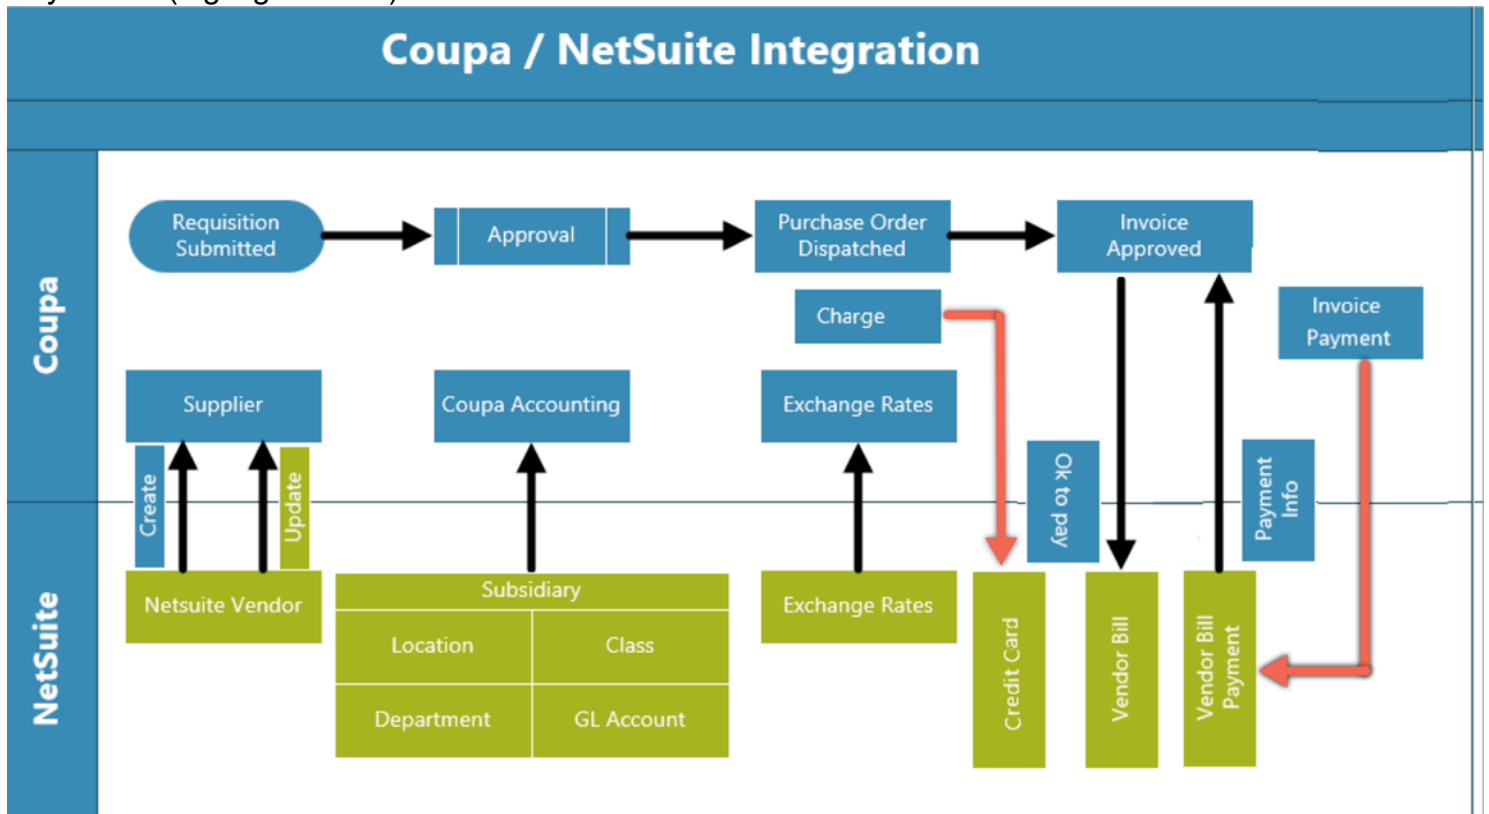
Coupa / NetSuite Integration

Coupa

Requisition Submitted

Approval

Purchase Order Dispatched

Invoice Approved

Charge

Invoice Payment

Supplier

Coupa Accounting

Exchange Rates

Create

Update

Ok to pay

Payment Info

NetSuite

Netsuite Vendor

Subsidiary

| Location | Class |
|---|---|
| Department | GL Account |

Exchange Rates

Credit Card

Vendor Bill

Vendor Bill Payment